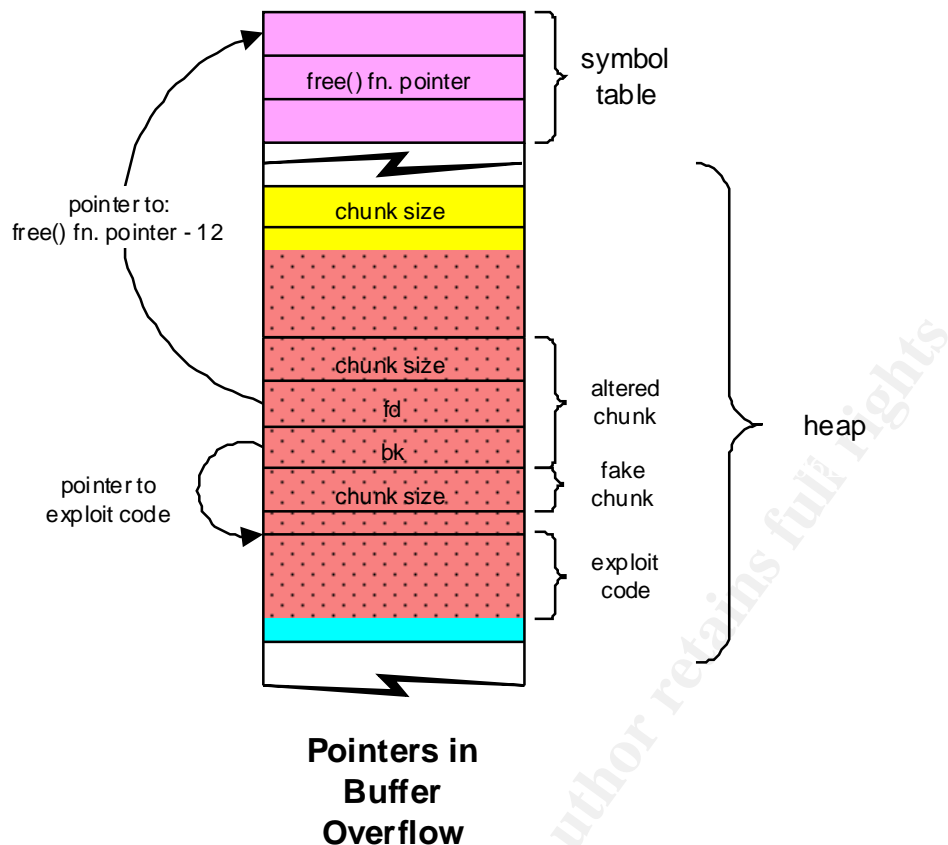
free() fn. pointer

symbol table

pointer to: free() fn. pointer - 12

chunk size

chunk size

fd

bk

chunk size

altered chunk

fake chunk

heap

pointer to exploit code

exploit code

Pointers in Buffer Overflow

author retains full rights